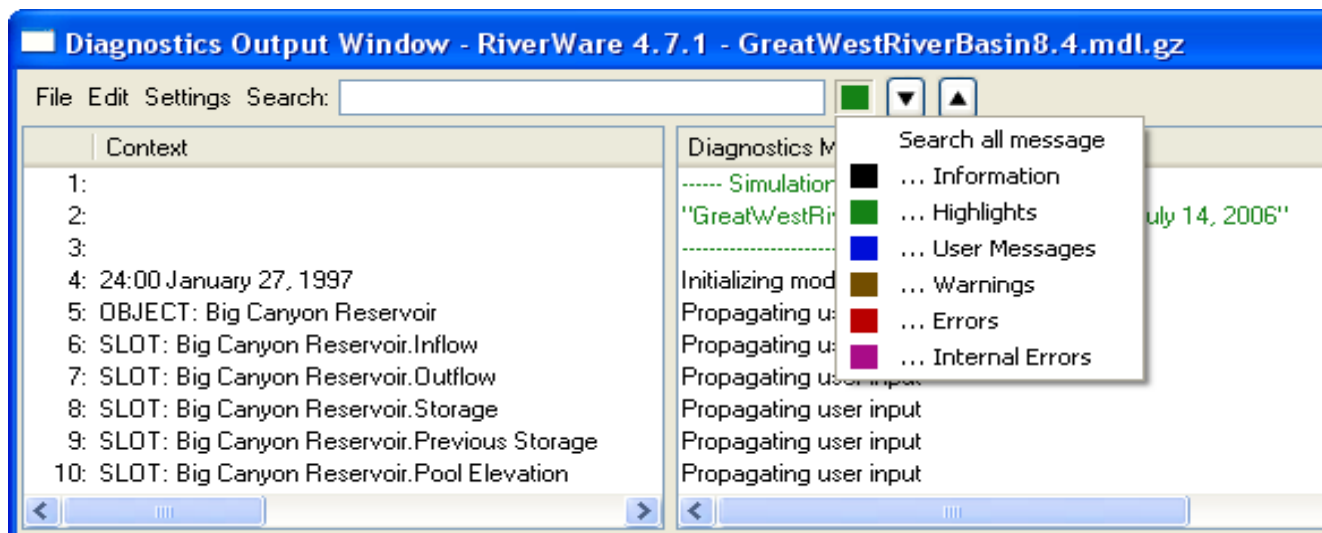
Diagnostics Output Window - RiverWare 4.7.1 - GreatWestRiverBasin8.4.mdl.gz

File Edit Settings Search:

| Context |
|---|
| 1: |
| 2: |
| 3: |
| 4: 24:00 January 27, 1997 |
| 5: OBJECT: Big Canyon Reservoir |
| 6: SLOT: Big Canyon Reservoir.Inflow |
| 7: SLOT: Big Canyon Reservoir.Outflow |
| 8: SLOT: Big Canyon Reservoir.Storage |
| 9: SLOT: Big Canyon Reservoir.Previous Storage |
| 10: SLOT: Big Canyon Reservoir.Pool Elevation |

Diagnostics M
------ Simulation
"GreatWestRiv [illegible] uly 14, 2006"
------------------
Initializing mod
Propagating u
Propagating u
Propagating user input
Propagating user input
Propagating user input
Propagating user input

Search all message
... Information
... Highlights
... User Messages
... Warnings
... Errors
... Internal Errors